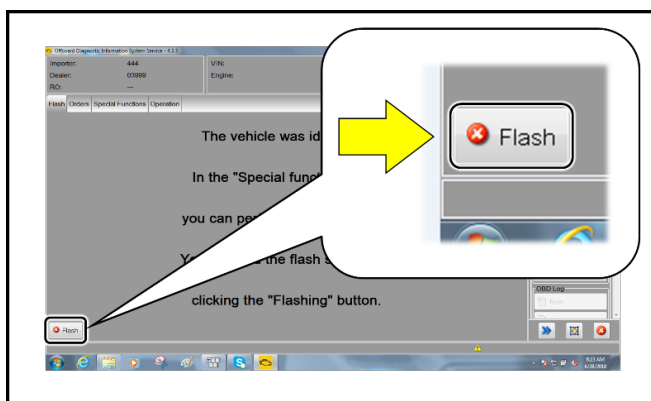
Offboard Diagnostic Information System Service - 4.3.3

Importer: 444
Dealer: 03999
RO: ---
VIN:
Engine:

Flash | Orders | Special Functions | Operation

The vehicle was id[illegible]

In the "Special func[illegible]

you can pe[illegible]

Yo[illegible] the flash s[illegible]

clicking the "Flashing" button.

Flash

Flash

OBD Log

8:22 AM
6/28/2018